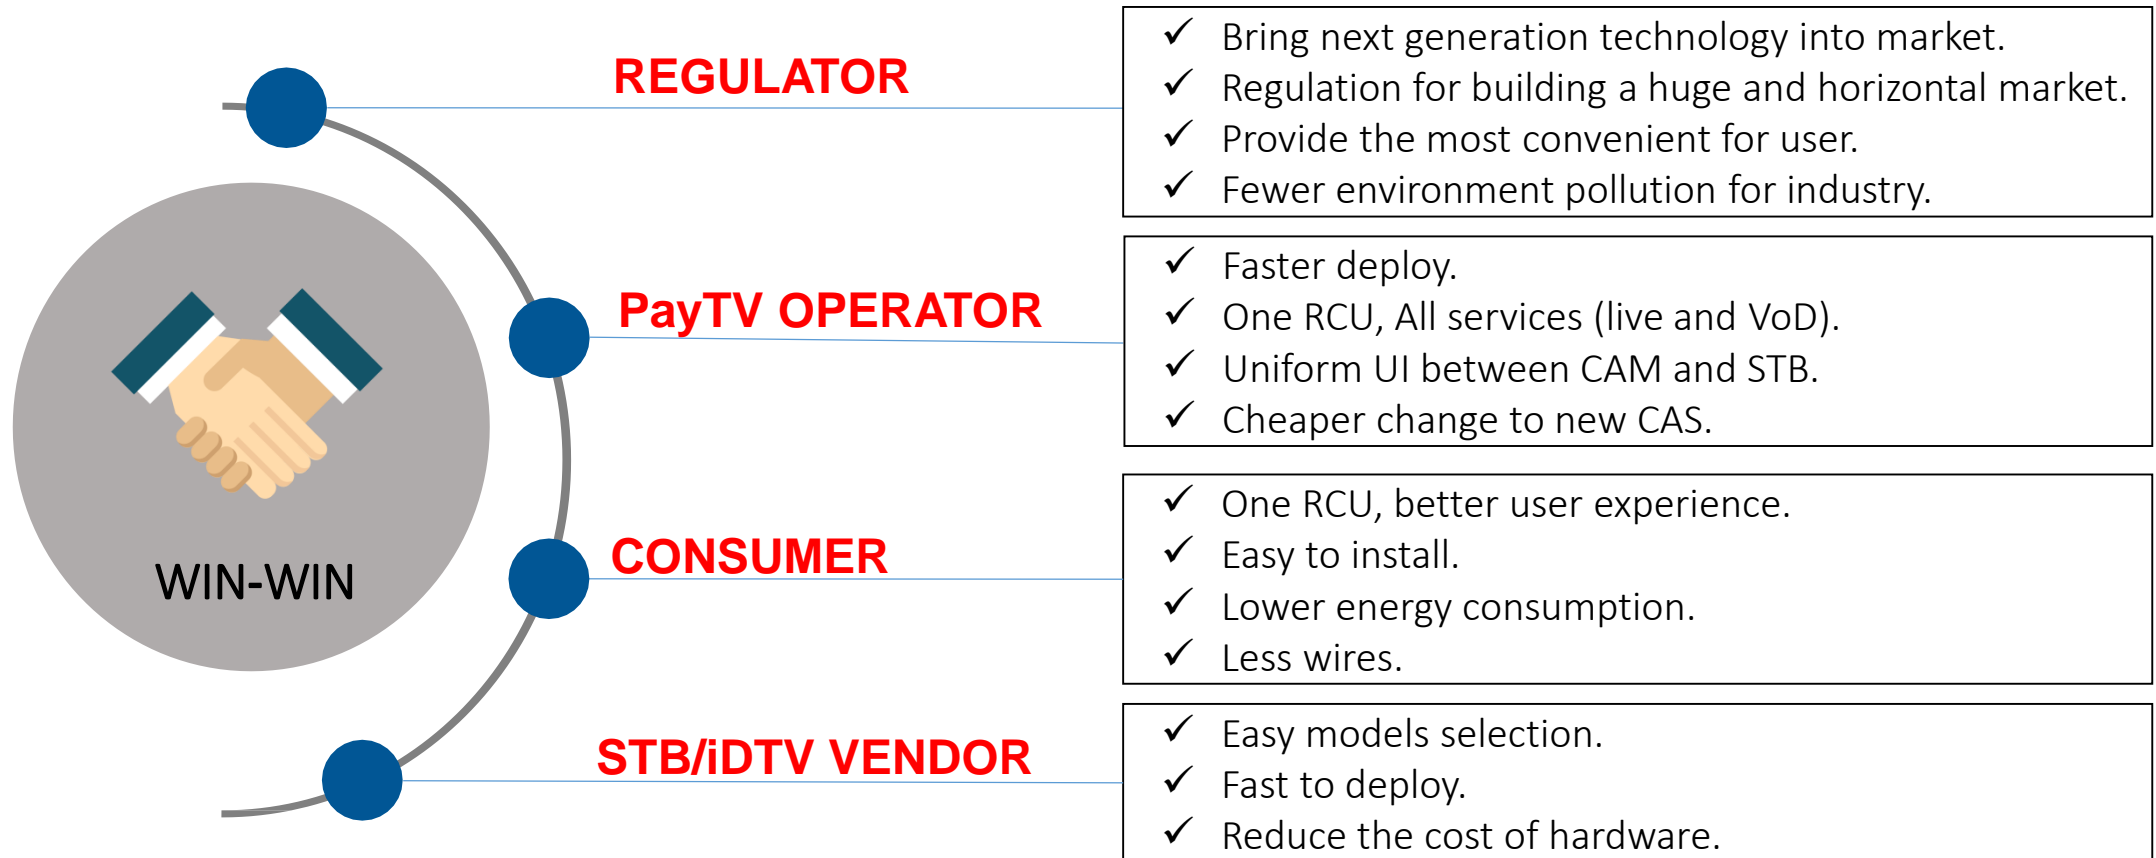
WIN-WIN

REGULATOR

✓ Bring next generation technology into market.
✓ Regulation for building a huge and horizontal market.
✓ Provide the most convenient for user.
✓ Fewer environment pollution for industry.

PayTV OPERATOR

✓ Faster deploy.
✓ One RCU, All services (live and VoD).
✓ Uniform UI between CAM and STB.
✓ Cheaper change to new CAS.

CONSUMER

✓ One RCU, better user experience.
✓ Easy to install.
✓ Lower energy consumption.
✓ Less wires.

STB/iDTV VENDOR

✓ Easy models selection.
✓ Fast to deploy.
✓ Reduce the cost of hardware.